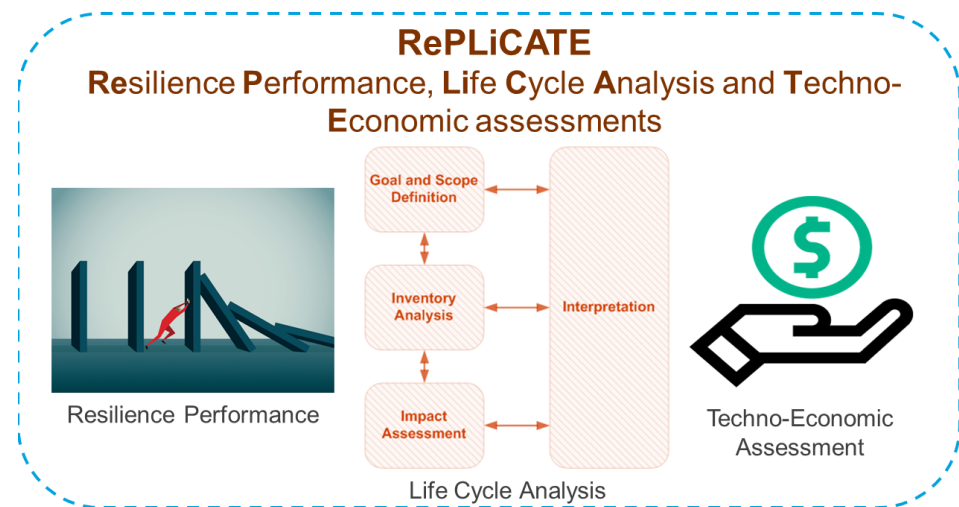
RePLiCATE

Resilience Performance, Life Cycle Analysis and Techno-Economic assessments

Goal and Scope Definition

Inventory Analysis

Impact Assessment

Interpretation

$

Resilience Performance

Life Cycle Analysis

Techno-Economic Assessment